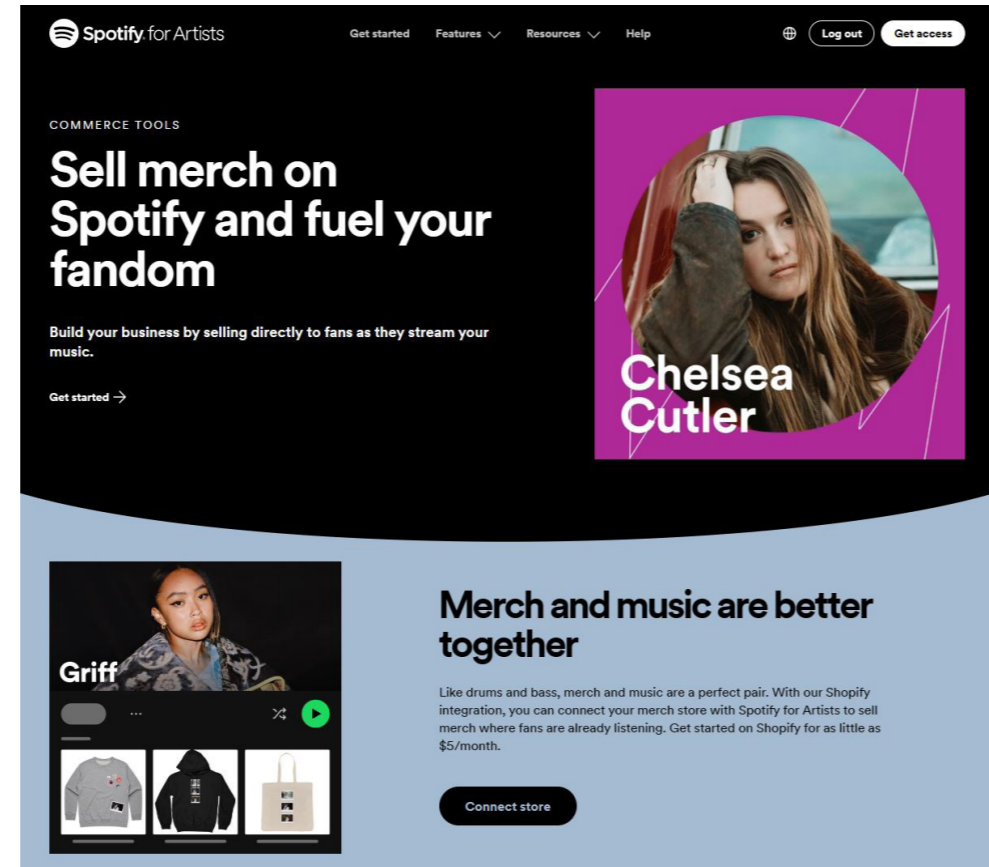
Spotify for Artists

Get started Features Resources Help

Log out Get access

COMMERCE TOOLS

Sell merch on Spotify and fuel your fandom

Build your business by selling directly to fans as they stream your music.

Get started →

Chelsea Cutler

Griff

...

Merch and music are better together

Like drums and bass, merch and music are a perfect pair. With our Shopify integration, you can connect your merch store with Spotify for Artists to sell merch where fans are already listening. Get started on Shopify for as little as $5/month.

Connect store